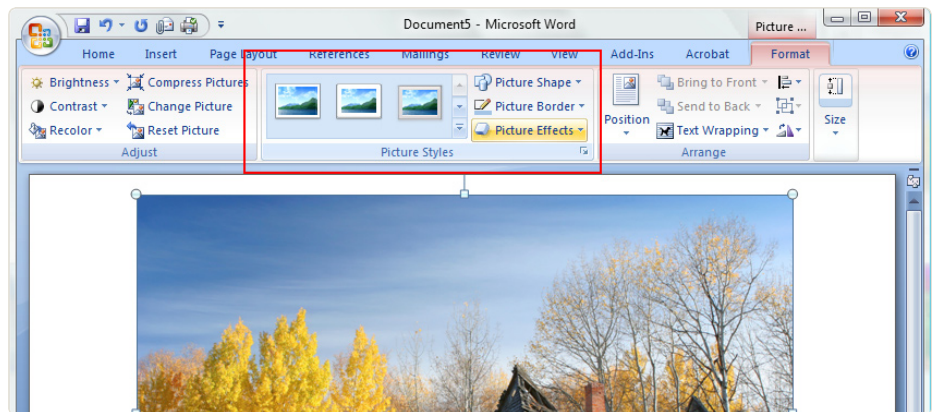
Document5 - Microsoft Word

Picture ...

Home Insert Page Layout References Mailings Review View Add-Ins Acrobat Format

Brightness
Compress Pictures
Contrast
Change Picture
Recolor
Reset Picture
Adjust

Picture Shape
Picture Border
Picture Effects
Picture Styles

Position
Bring to Front
Send to Back
Text Wrapping
Arrange

Size